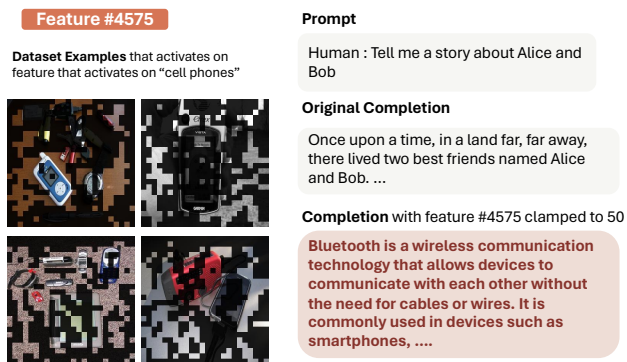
Feature #4575

Dataset Examples that activates on feature that activates on "cell phones"

Prompt

Human : Tell me a story about Alice and Bob

Original Completion

Once upon a time, in a land far, far away, there lived two best friends named Alice and Bob. ...

Completion with feature #4575 clamped to 50

Bluetooth is a wireless communication technology that allows devices to communicate with each other without the need for cables or wires. It is commonly used in devices such as smartphones, ....